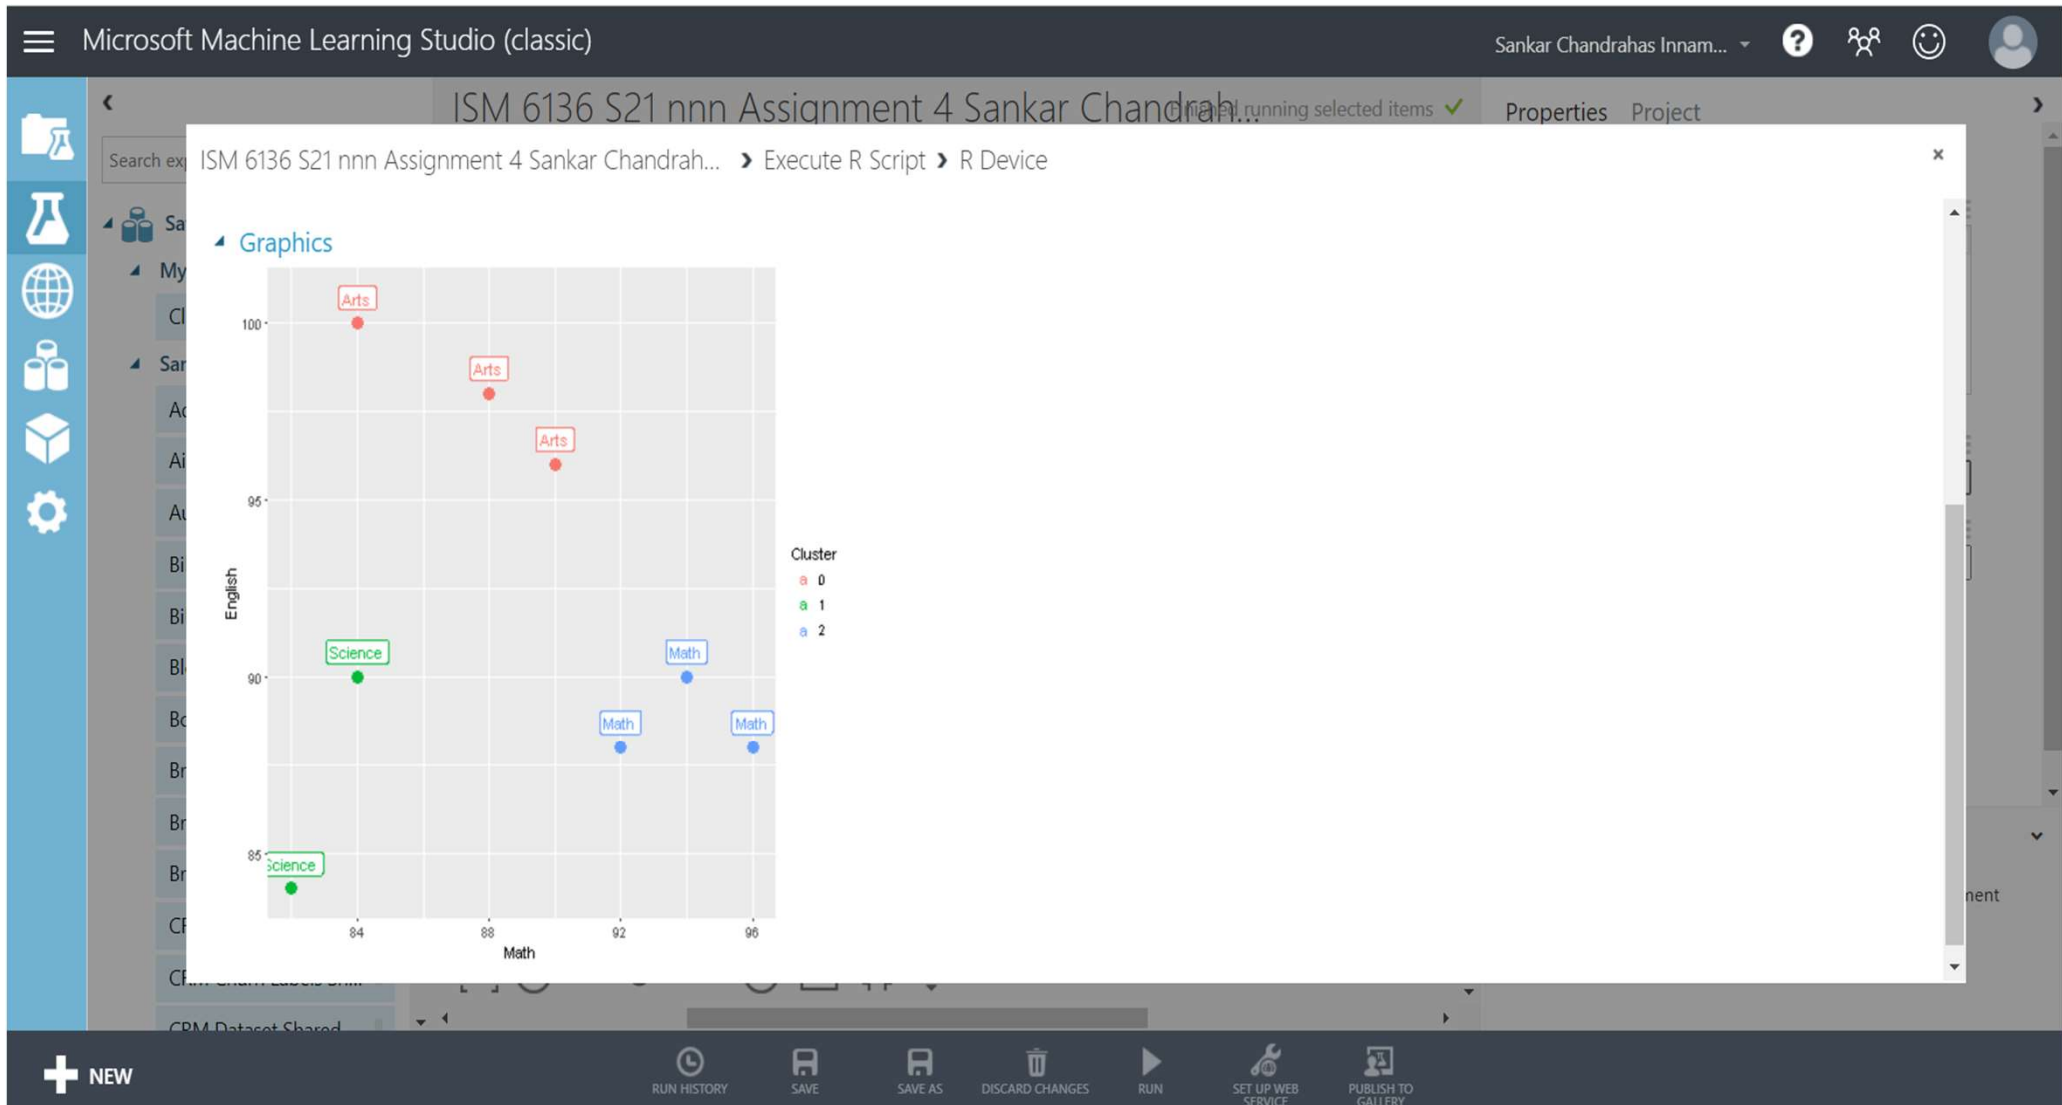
Microsoft Machine Learning Studio (classic)

Sankar Chandrahas Innam...

ISM 6136 S21 nnn Assignment 4 Sankar Chandrah... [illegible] running selected items ✓

Properties Project

Search ex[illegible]

Sa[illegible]
My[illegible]
Cl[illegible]
Sa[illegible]
Ad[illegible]
Ai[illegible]
Au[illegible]
Bi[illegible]
Bi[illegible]
Bl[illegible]
Bo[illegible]
Br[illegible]
Br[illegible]
Br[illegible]
CF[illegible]
CR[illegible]
CRM Dataset Shared

ISM 6136 S21 nnn Assignment 4 Sankar Chandrah... › Execute R Script › R Device

×

Graphics

Arts
Arts
Arts
Science
Math
Math
Math
Science

100
95
90
85

English

84
88
92
96

Math

Cluster
a 0
a 1
a 2

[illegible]nent

NEW

RUN HISTORY
SAVE
SAVE AS
DISCARD CHANGES
RUN
SET UP WEB SERVICE
PUBLISH TO GALLERY